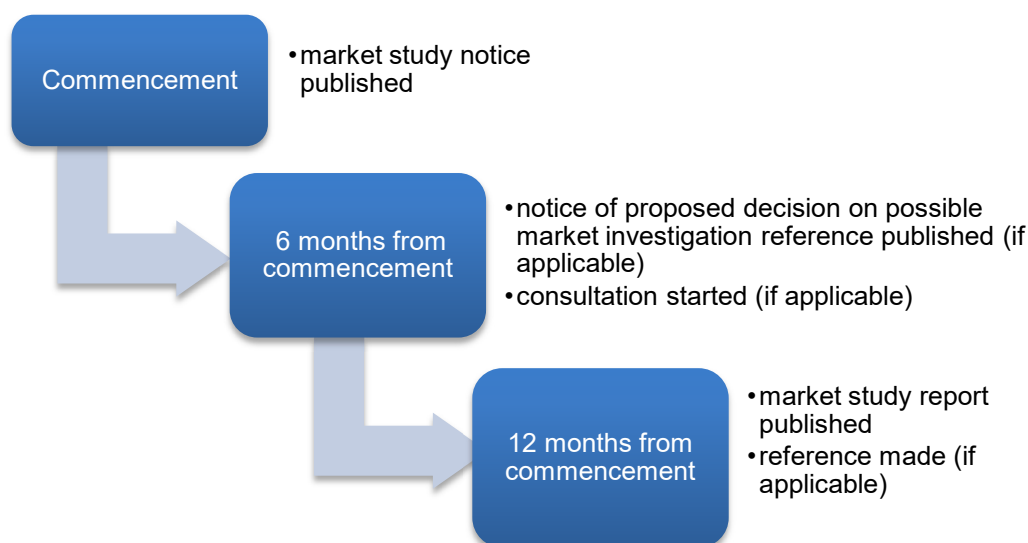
Commencement

• market study notice published

6 months from commencement

• notice of proposed decision on possible market investigation reference published (if applicable)
• consultation started (if applicable)

12 months from commencement

• market study report published
• reference made (if applicable)